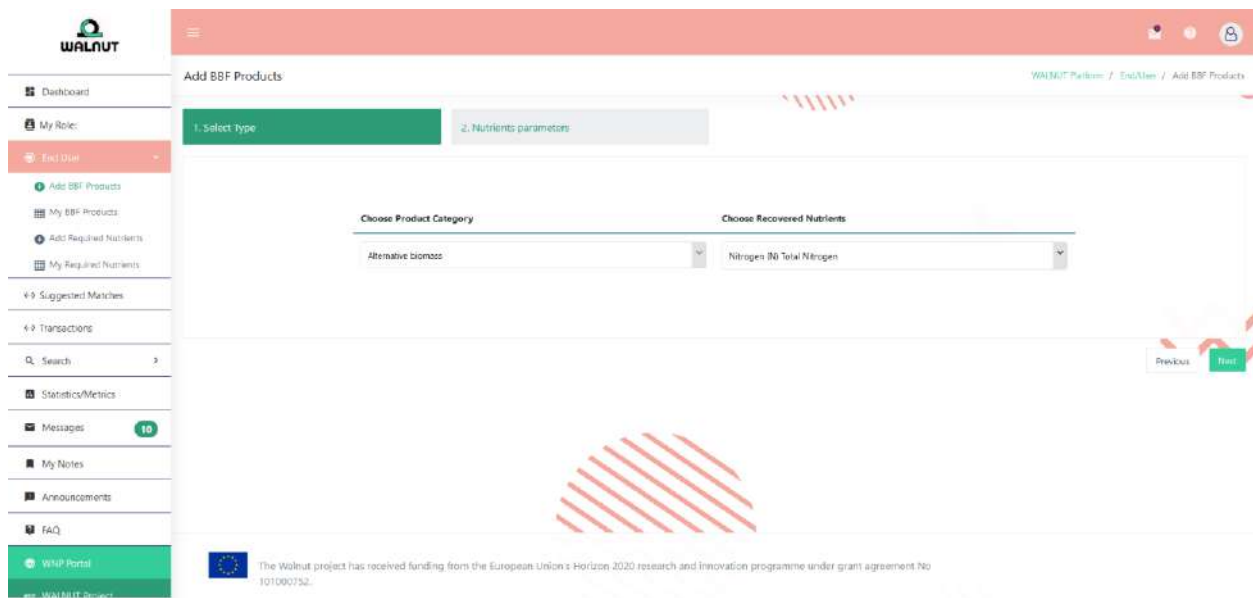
WALNUT

Dashboard
My Role:
End User
Add BBF Products
My BBF Products
Add Required Nutrients
My Required Nutrients
Suggested Matches
Transactions
Search
Statistics/Metrics
Messages 10
My Notes
Announcements
FAQ
WNP Portal
WALNUT Project

Add BBF Products

WALNUT Platform / End User / Add BBF Products

1. Select Type
2. Nutrients parameters

Choose Product Category
Alternative biomass

Choose Recovered Nutrients
Nitrogen (N) Total Nitrogen

Previous
Next

The Walnut project has received funding from the European Union's Horizon 2020 research and innovation programme under grant agreement No 101000752.